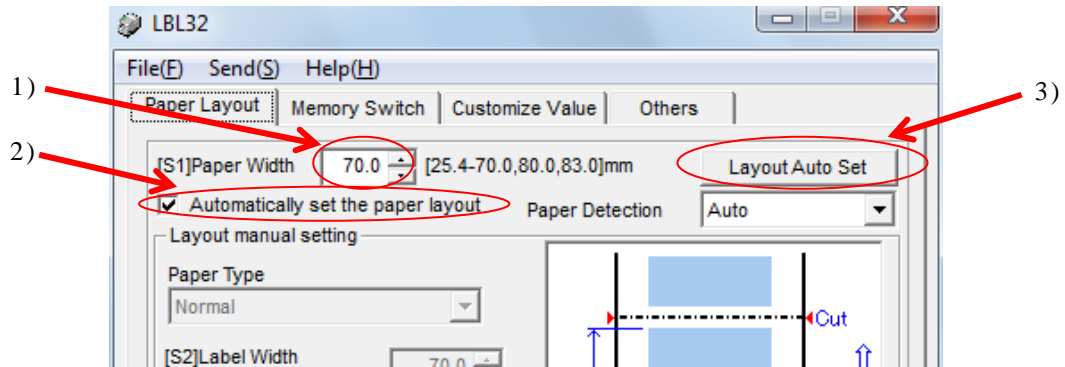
LBL32

File(F) Send(S) Help(H)

Paper Layout | Memory Switch | Customize Value | Others

1)

2)

3)

[S1]Paper Width 70.0 [25.4-70.0,80.0,83.0]mm

Layout Auto Set

Automatically set the paper layout

Paper Detection Auto

Layout manual setting

Paper Type

Normal

Cut

[S2]Label Width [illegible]